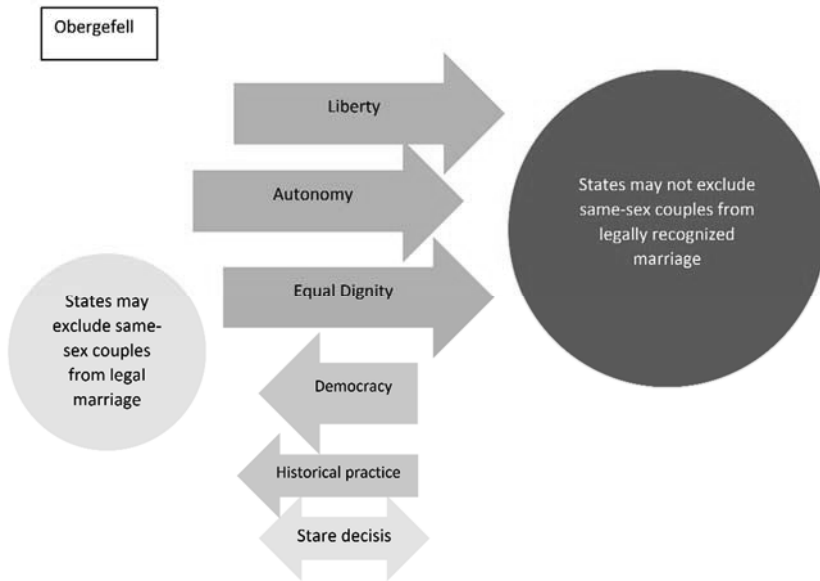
Obergefell

Liberty

Autonomy

Equal Dignity

Democracy

Historical practice

Stare decisis

States may not exclude same-sex couples from legally recognized marriage

States may exclude same-sex couples from legal marriage